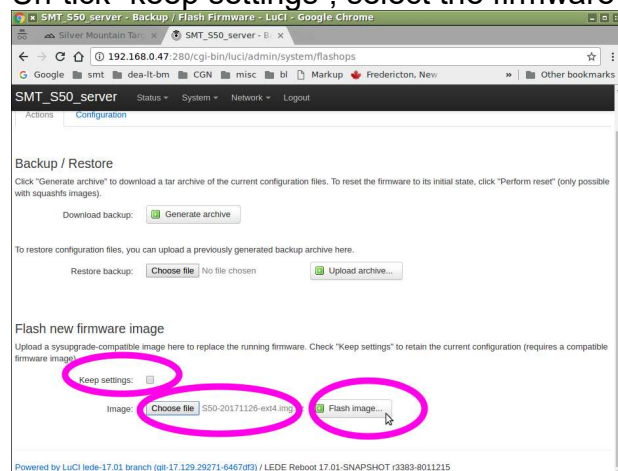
Un-tick "Keep settings", select the firmware

SMT_S50_server - Backup / Flash Firmware - LuCI - Google Chrome

Silver Mountain Targ ×

SMT_S50_server - B ×

192.168.0.47:280/cgi-bin/luci/admin/system/flashops

Google smt dea-lt-bm CGN misc bl Markup Fredericton, New » Other bookmarks

SMT_S50_server Status System Network Logout

Actions Configuration

Backup / Restore

Click "Generate archive" to download a tar archive of the current configuration files. To reset the firmware to its initial state, click "Perform reset" (only possible with squashfs images).

Download backup: Generate archive

To restore configuration files, you can upload a previously generated backup archive here.

Restore backup: Choose file No file chosen Upload archive...

Flash new firmware image

Upload a sysupgrade-compatible image here to replace the running firmware. Check "Keep settings" to retain the current configuration (requires a compatible firmware image).

Keep settings:

Image: Choose file S50-20171126-ext4.img Flash image...

Powered by LuCI lede-17.01 branch (git-17.129.29271-6467df3) / LEDE Reboot 17.01-SNAPSHOT r3383-8011215